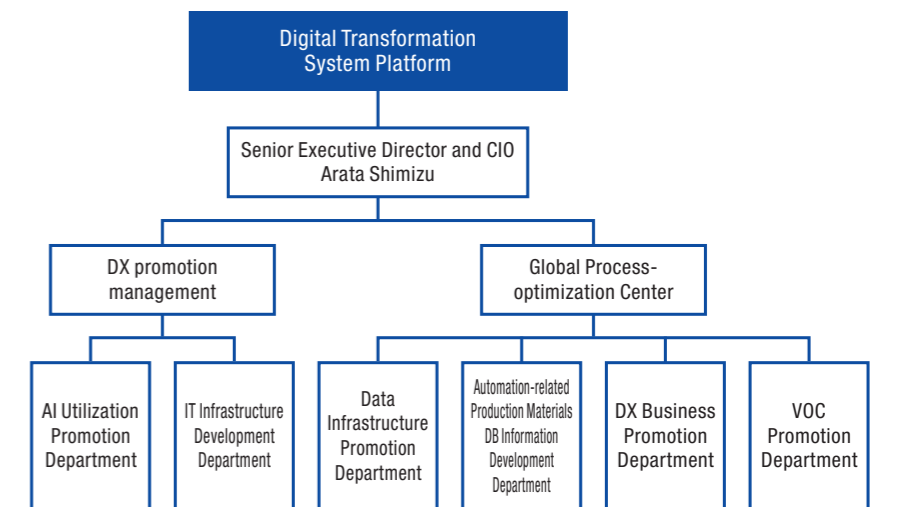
Digital Transformation System Platform

Senior Executive Director and CIO Arata Shimizu

DX promotion management

Global Process-optimization Center

AI Utilization Promotion Department

IT Infrastructure Development Department

Data Infrastructure Promotion Department

Automation-related Production Materials DB Information Development Department

DX Business Promotion Department

VOC Promotion Department